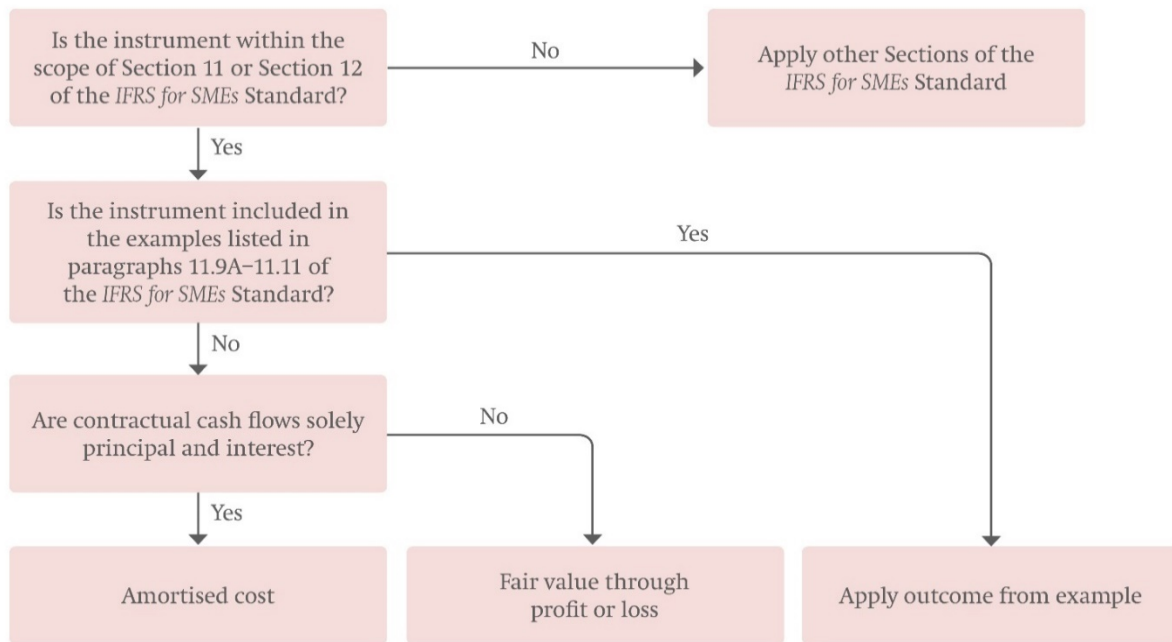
Is the instrument within the scope of Section 11 or Section 12 of the *IFRS for SMEs* Standard?

No

Apply other Sections of the *IFRS for SMEs* Standard

Yes

Is the instrument included in the examples listed in paragraphs 11.9A–11.11 of the *IFRS for SMEs* Standard?

Yes

No

Are contractual cash flows solely principal and interest?

No

Yes

Amortised cost

Fair value through profit or loss

Apply outcome from example